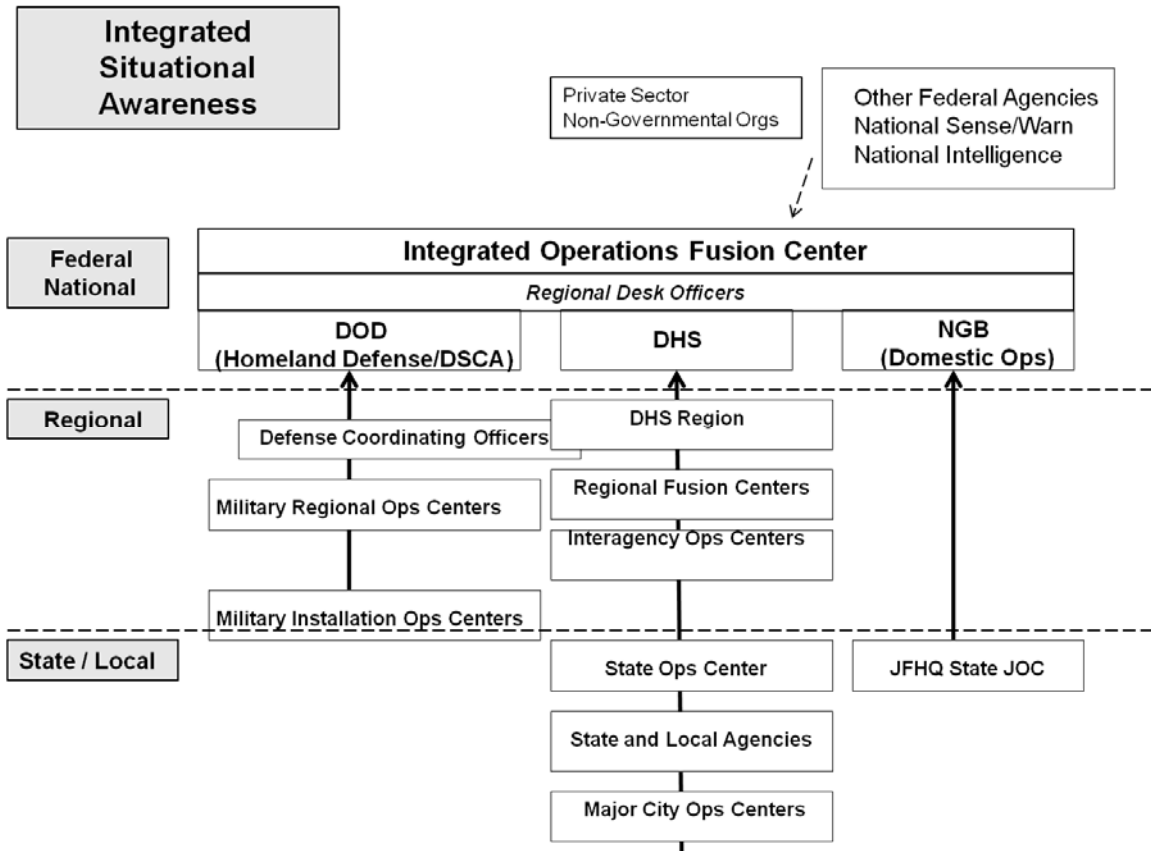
Integrated Situational Awareness

Private Sector
Non-Governmental Orgs

Other Federal Agencies
National Sense/Warn
National Intelligence

Federal National

Integrated Operations Fusion Center

Regional Desk Officers

DOD
(Homeland Defense/DSCA)

DHS

NGB
(Domestic Ops)

Regional

Defense Coordinating Officers

Military Regional Ops Centers

Military Installation Ops Centers

DHS Region

Regional Fusion Centers

Interagency Ops Centers

State / Local

State Ops Center

State and Local Agencies

Major City Ops Centers

JFHQ State JOC